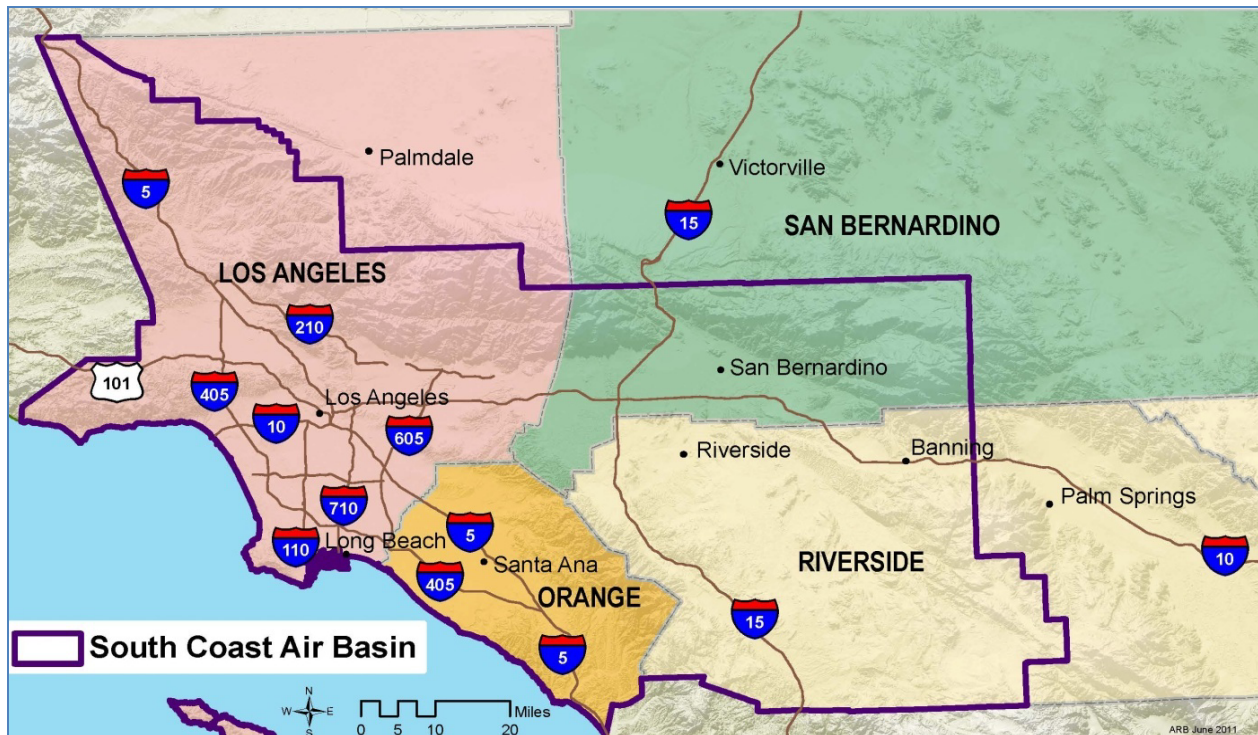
Palmdale
Victorville
5
15
SAN BERNARDINO
LOS ANGELES
210
San Bernardino
101
405
Los Angeles
10
605
Riverside
Banning
Palm Springs
710
5
110
Long Beach
Santa Ana
405
ORANGE
RIVERSIDE
10
15
5
South Coast Air Basin
N
W
E
S
0 5 10 20 Miles
ARB June 2011